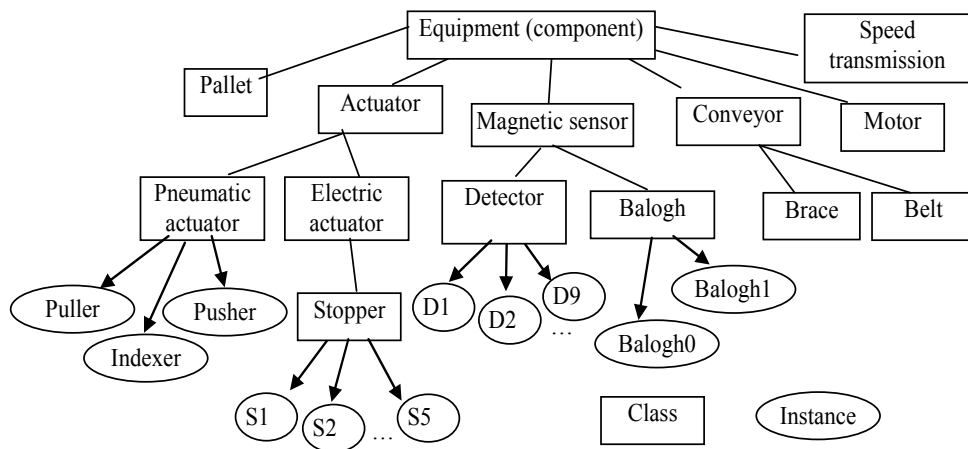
Equipment (component)

Speed transmission

Pallet

Actuator

Magnetic sensor

Conveyor

Motor

Pneumatic actuator

Electric actuator

Detector

Balogh

Brace

Belt

Puller

Indexer

Pusher

Stopper

D1

D2

D9

…

Balogh1

Balogh0

S1

S2

…

S5

Class

Instance